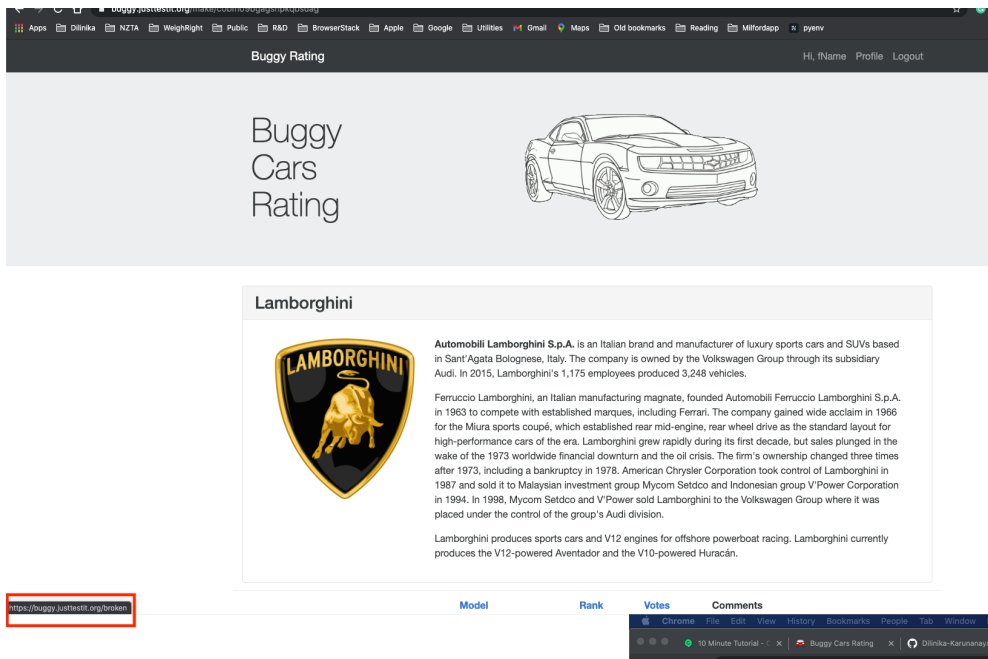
buggy.justtestit.org/make/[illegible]

Apps Dilinika NZTA WeighRight Public R&D BrowserStack Apple Google Utilities Gmail Maps Old bookmarks Reading Milfordapp pyenv

Buggy Rating

Hi, fName Profile Logout

Buggy Cars Rating

Lamborghini

LAMBORGHINI

**Automobili Lamborghini S.p.A.** is an Italian brand and manufacturer of luxury sports cars and SUVs based in Sant'Agata Bolognese, Italy. The company is owned by the Volkswagen Group through its subsidiary Audi. In 2015, Lamborghini's 1,175 employees produced 3,248 vehicles.

Ferruccio Lamborghini, an Italian manufacturing magnate, founded Automobili Ferruccio Lamborghini S.p.A. in 1963 to compete with established marques, including Ferrari. The company gained wide acclaim in 1966 for the Miura sports coupé, which established rear mid-engine, rear wheel drive as the standard layout for high-performance cars of the era. Lamborghini grew rapidly during its first decade, but sales plunged in the wake of the 1973 worldwide financial downturn and the oil crisis. The firm's ownership changed three times after 1973, including a bankruptcy in 1978. American Chrysler Corporation took control of Lamborghini in 1987 and sold it to Malaysian investment group Mycom Setdco and Indonesian group V'Power Corporation in 1994. In 1998, Mycom Setdco and V'Power sold Lamborghini to the Volkswagen Group where it was placed under the control of the group's Audi division.

Lamborghini produces sports cars and V12 engines for offshore powerboat racing. Lamborghini currently produces the V12-powered Aventador and the V10-powered Huracán.

https://buggy.justtestit.org/broken

Model Rank Votes Comments

Chrome File Edit View History Bookmarks People Tab Window

10 Minute Tutorial - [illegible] Buggy Cars Rating Dilinika-Karunanaya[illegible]